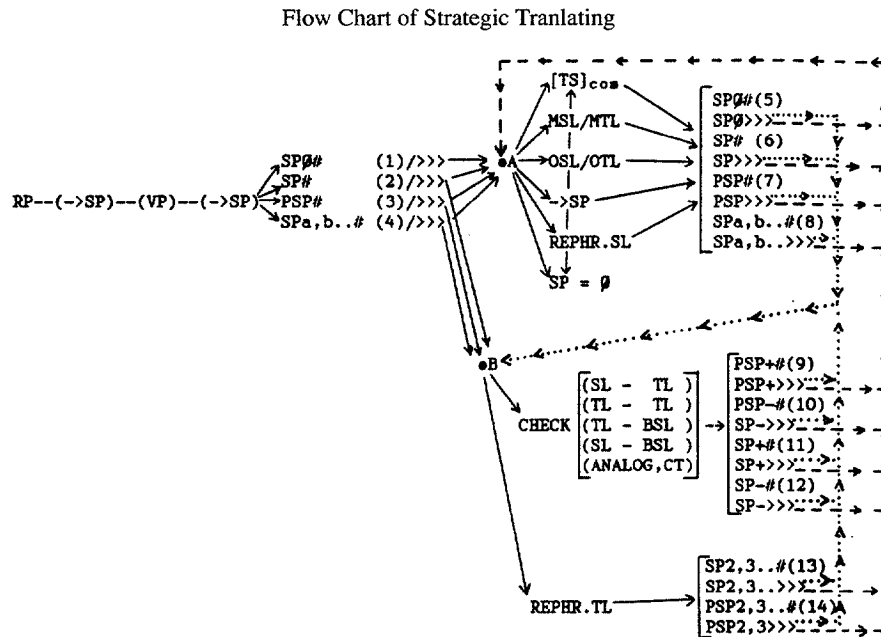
Flow Chart of Strategic Tranlating

RP--(->SP)--(VP)--(->SP)

SPØ# (1)/>>>
SP# (2)/>>>
PSP# (3)/>>>
SPa,b..# (4)/>>>

A

[TS]cos
MSL/MTL
OSL/OTL
->SP
REPHR.SL
SP = Ø

SPØ#(5)
SPØ>>>
SP# (6)
SP>>>
PSP#(7)
PSP>>>
SPa,b..#(8)
SPa,b..>>>

B

CHECK

(SL - TL)
(TL - TL)
(TL - BSL)
(SL - BSL)
(ANALOG,CT)

PSP+#(9)
PSP+>>>
PSP-#(10)
SP->>>
SP+#(11)
SP+>>>
SP-#(12)
SP->>>

REPHR.TL

SP2,3..#(13)
SP2,3..>>>
PSP2,3..#(14)
PSP2,3>>>